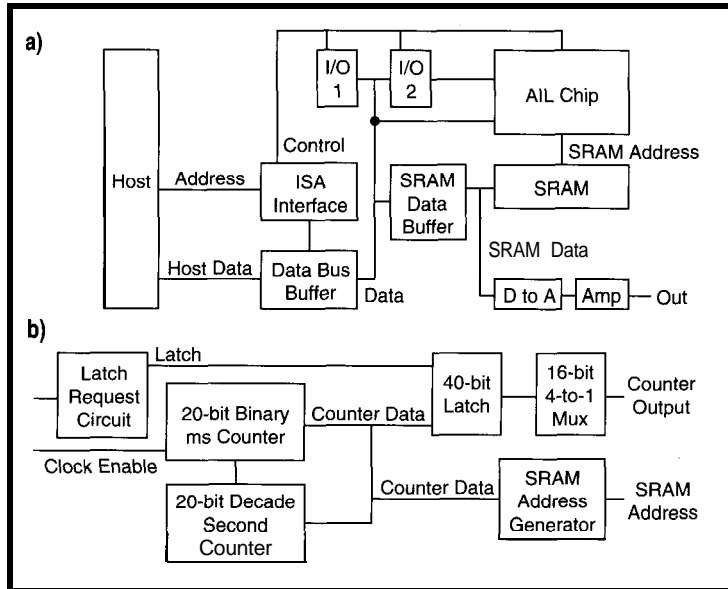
a)

I/O 1

I/O 2

AIL Chip

Control

SRAM Address

Host

Address

ISA Interface

SRAM Data Buffer

SRAM

SRAM Data

Host Data

Data Bus Buffer

Data

D to A

Amp

Out

b)

Latch

Latch Request Circuit

40-bit Latch

16-bit 4-to-1 Mux

Counter Output

20-bit Binary ms Counter

Counter Data

Clock Enable

SRAM Address Generator

SRAM Address

Counter Data

20-bit Decade Second Counter